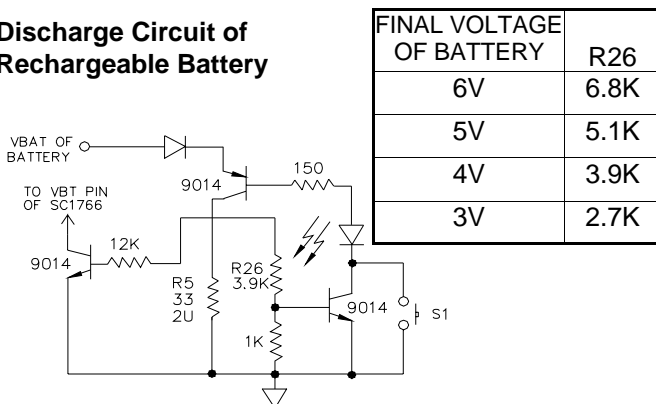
Discharge Circuit of Rechargeable Battery

| FINAL VOLTAGE OF BATTERY | R26 |
|---|---|
| 6V | 6.8K |
| 5V | 5.1K |
| 4V | 3.9K |
| 3V | 2.7K |

VBAT OF BATTERY
TO VBT PIN OF SC1766
9014
12K
9014
150
R5 33 2U
R26 3.9K
1K
9014
S1